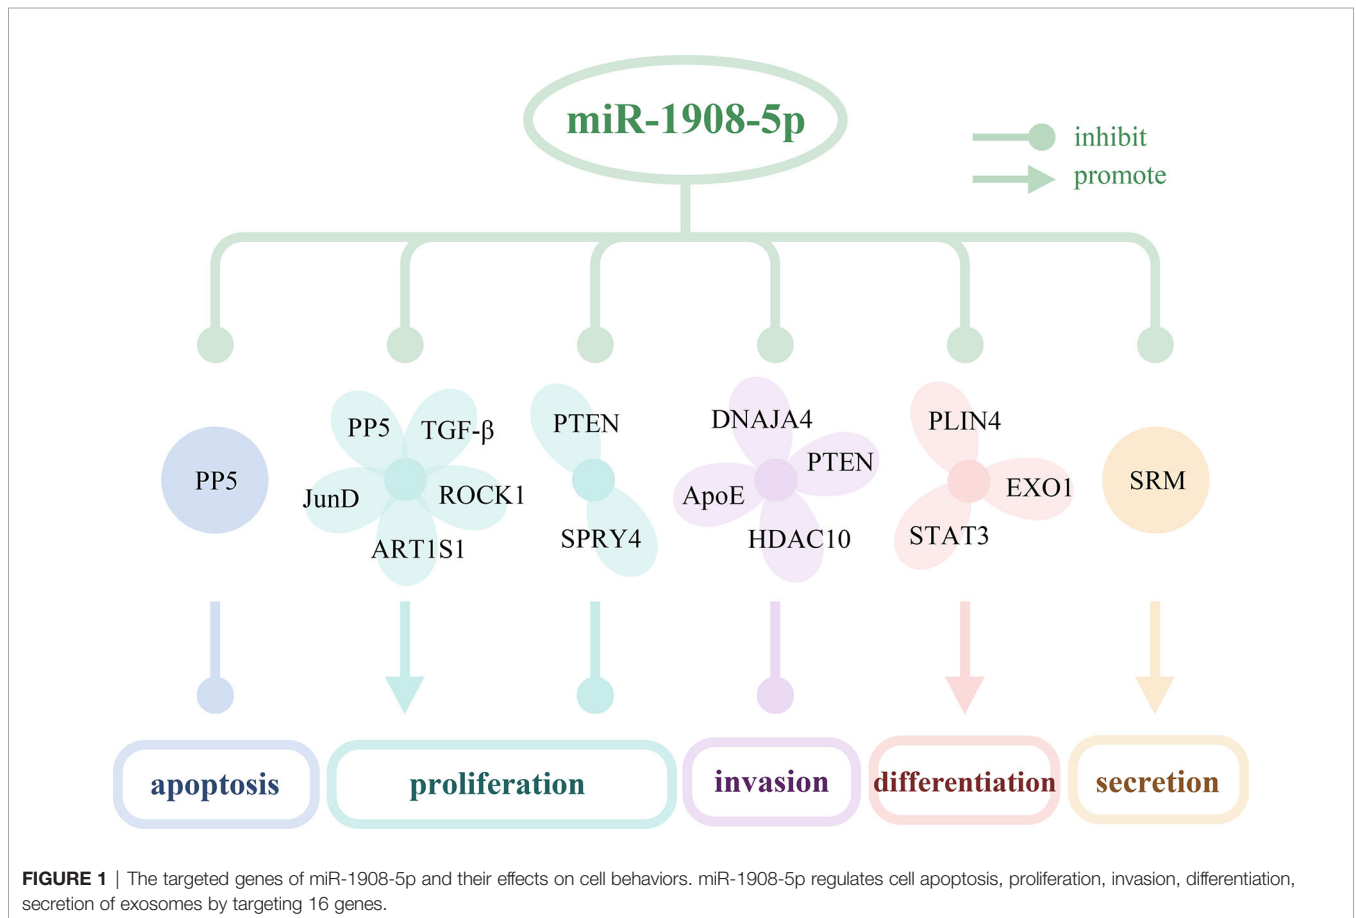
miR-1908-5p

inhibit
promote

PP5

PP5
TGF-β
JunD
ROCK1
ART1S1

PTEN
SPRY4

DNAJA4
PTEN
ApoE
HDAC10

PLIN4
EXO1
STAT3

SRM

apoptosis
proliferation
invasion
differentiation
secretion

**FIGURE 1** | The targeted genes of miR-1908-5p and their effects on cell behaviors. miR-1908-5p regulates cell apoptosis, proliferation, invasion, differentiation, secretion of exosomes by targeting 16 genes.